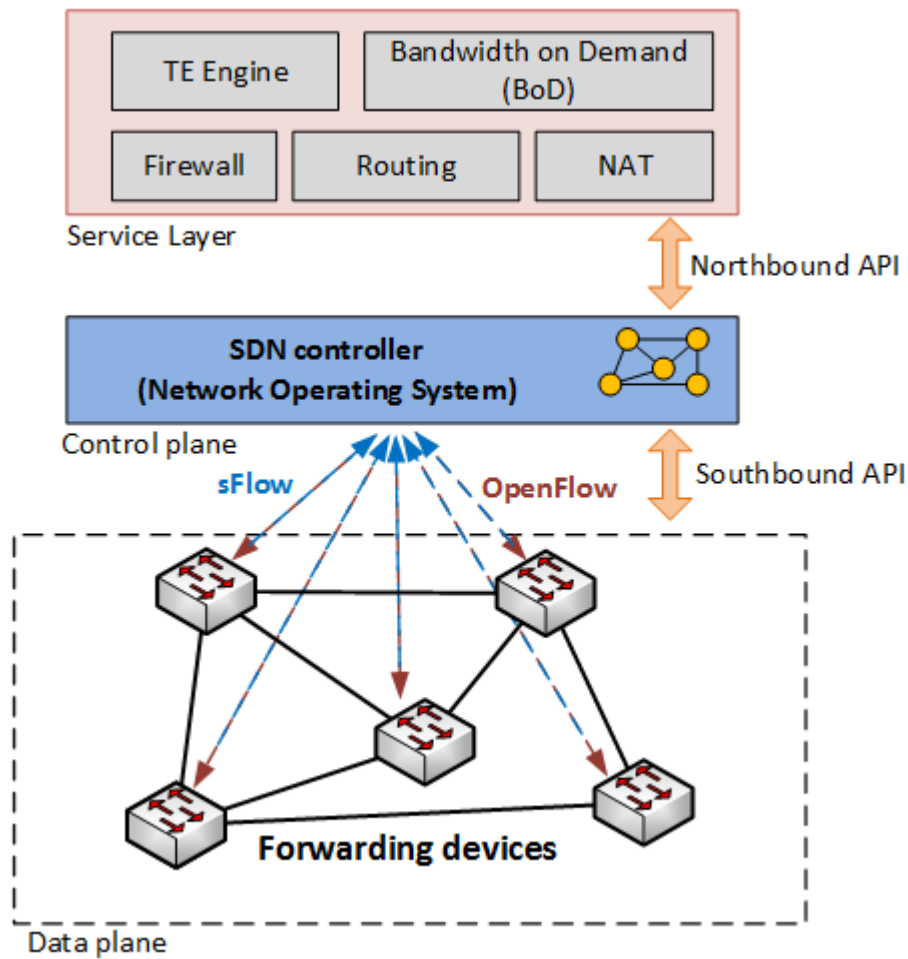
TE Engine

Bandwidth on Demand (BoD)

Firewall

Routing

NAT

Service Layer

Northbound API

SDN controller
(Network Operating System)

Control plane

sFlow

OpenFlow

Southbound API

Forwarding devices

Data plane